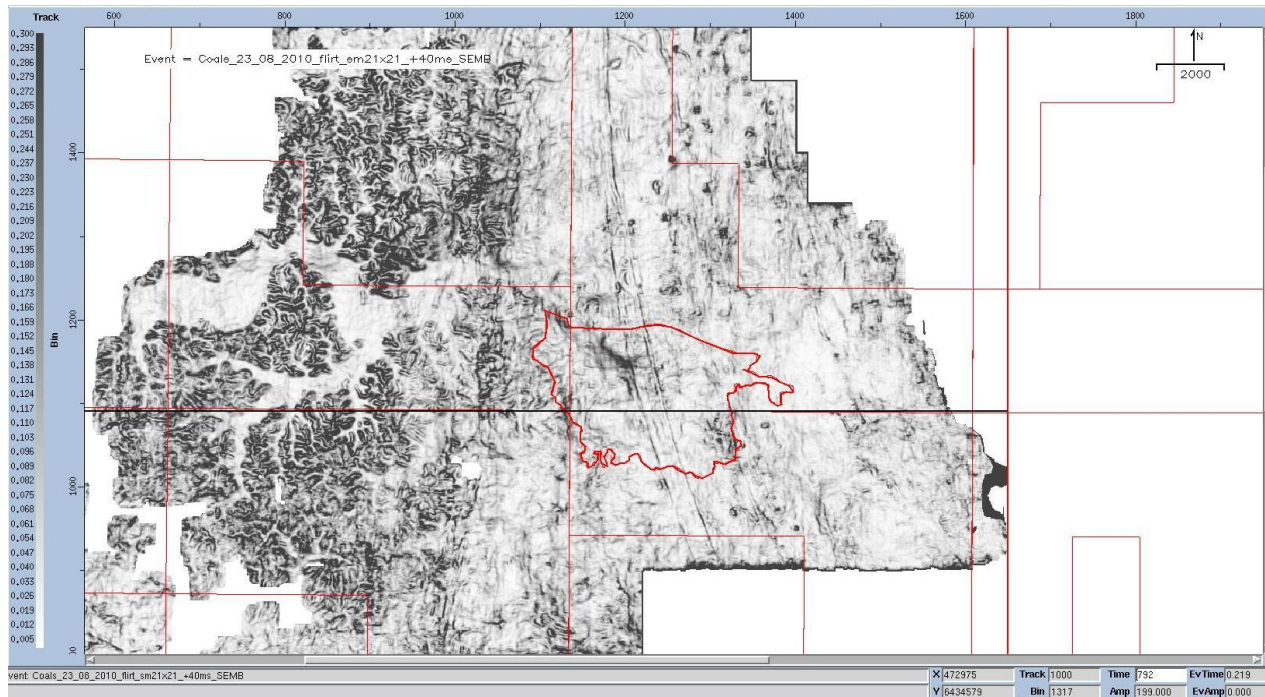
Track
600
800
1000
1200
1400
1600
1800

Event = Coals_23_08_2010_flirt_sm21x21_+40ms_SEMB

N
2000

0.300
0.293
0.286
0.279
0.272
0.265
0.258
0.251
0.244
0.237
0.230
0.223
0.216
0.209
0.202
0.195
0.188
0.180
0.173
0.166
0.159
0.152
0.145
0.138
0.131
0.124
0.117
0.110
0.103
0.096
0.089
0.082
0.075
0.068
0.061
0.054
0.047
0.040
0.033
0.026
0.019
0.012
0.005

Bin
1400
1200
1000
800

vent: Coals_23_08_2010_flirt_sm21x21_+40ms_SEMB

X 472975
Y 6434579
Track 1000
Bin 1317
Time 792
Amp 199.000
EvTime 0.219
EvAmp 0.000